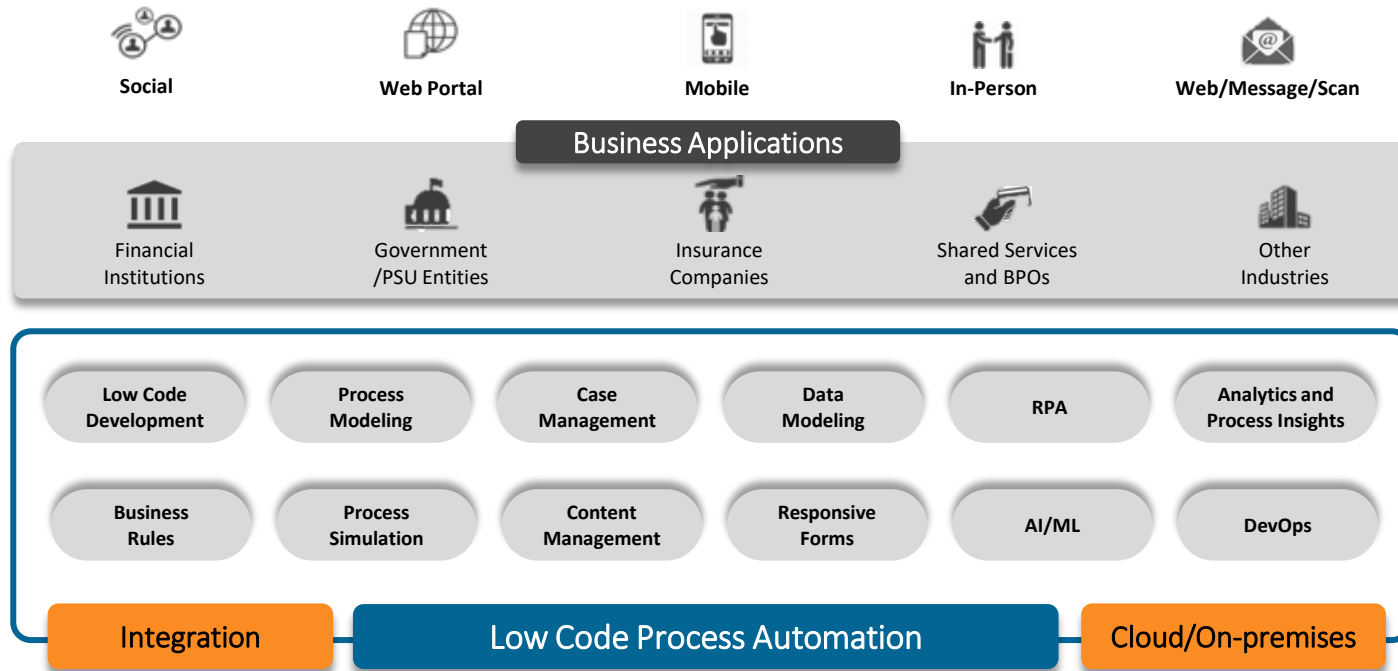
Social

Web Portal

Mobile

In-Person

Web/Message/Scan

Business Applications

Financial Institutions

Government /PSU Entities

Insurance Companies

Shared Services and BPOs

Other Industries

Low Code Development

Process Modeling

Case Management

Data Modeling

RPA

Analytics and Process Insights

Business Rules

Process Simulation

Content Management

Responsive Forms

AI/ML

DevOps

Integration

Low Code Process Automation

Cloud/On-premises